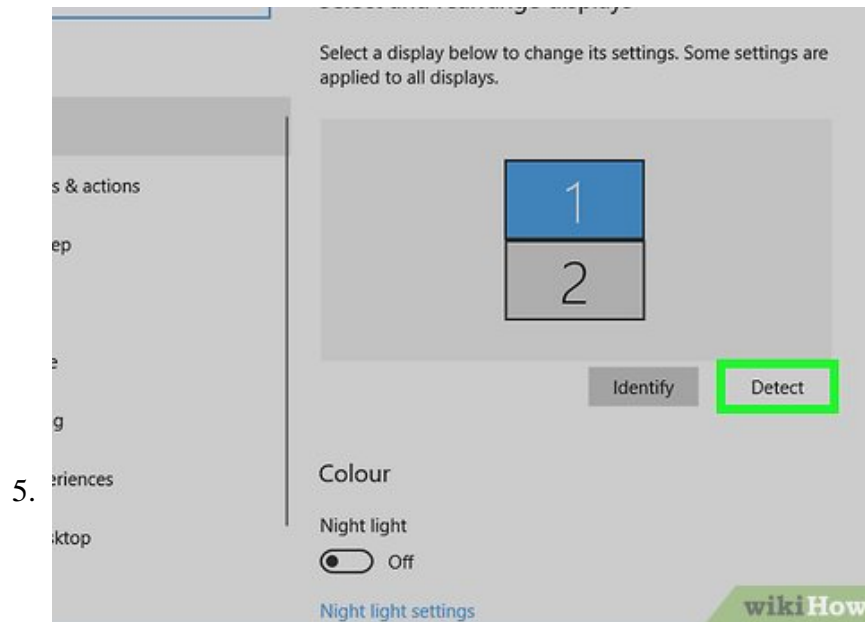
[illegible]

Select a display below to change its settings. Some settings are applied to all displays.

s & actions

ep

e

g

eriences

ktop

1

2

Identify

Detect

5.

Colour

Night light

Off

Night light settings

wikiHow